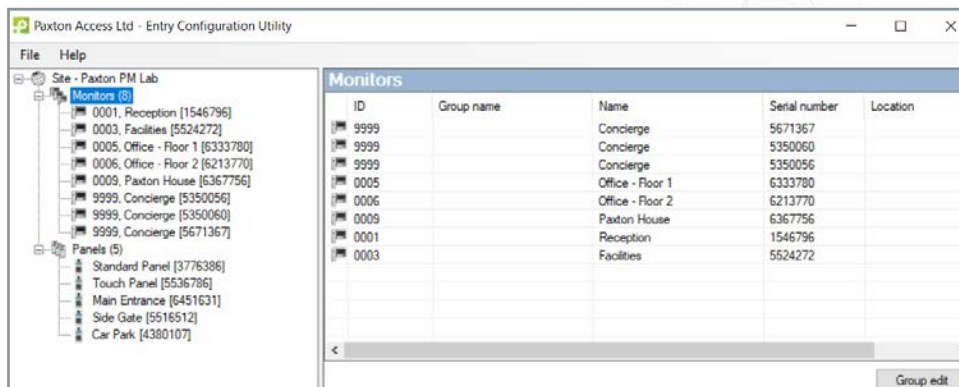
Paxton Access Ltd - Entry Configuration Utility

File Help

Site - Paxton PM Lab
Monitors (8)
0001, Reception [1546796]
0003, Facilities [5524272]
0005, Office - Floor 1 [6333780]
0006, Office - Floor 2 [6213770]
0009, Paxton House [6367756]
9999, Concierge [5350056]
9999, Concierge [5350060]
9999, Concierge [5671367]
Panels (5)
Standard Panel [3776386]
Touch Panel [5536786]
Main Entrance [6451631]
Side Gate [5516512]
Car Park [4380107]

Monitors

| ID | Group name | Name | Serial number | Location |
|---|---|---|---|---|
| 9999 | | Concierge | 5671367 | |
| 9999 | | Concierge | 5350060 | |
| 9999 | | Concierge | 5350056 | |
| 0005 | | Office - Floor 1 | 6333780 | |
| 0006 | | Office - Floor 2 | 6213770 | |
| 0009 | | Paxton House | 6367756 | |
| 0001 | | Reception | 1546796 | |
| 0003 | | Facilities | 5524272 | |

Group edit